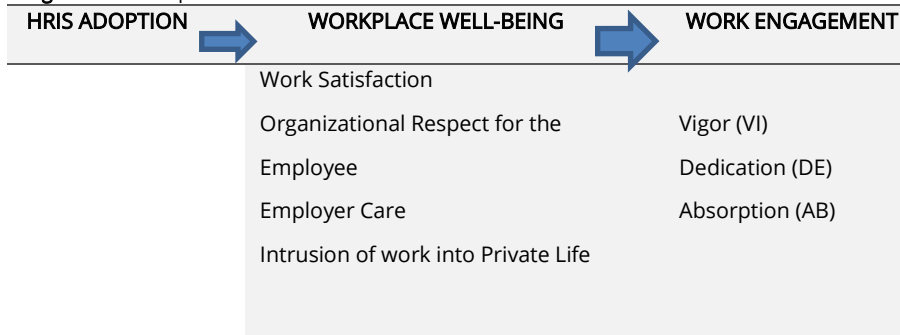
HRIS ADOPTION

WORKPLACE WELL-BEING

WORK ENGAGEMENT

Work Satisfaction

Organizational Respect for the Employee

Employer Care

Intrusion of work into Private Life

Vigor (VI)

Dedication (DE)

Absorption (AB)